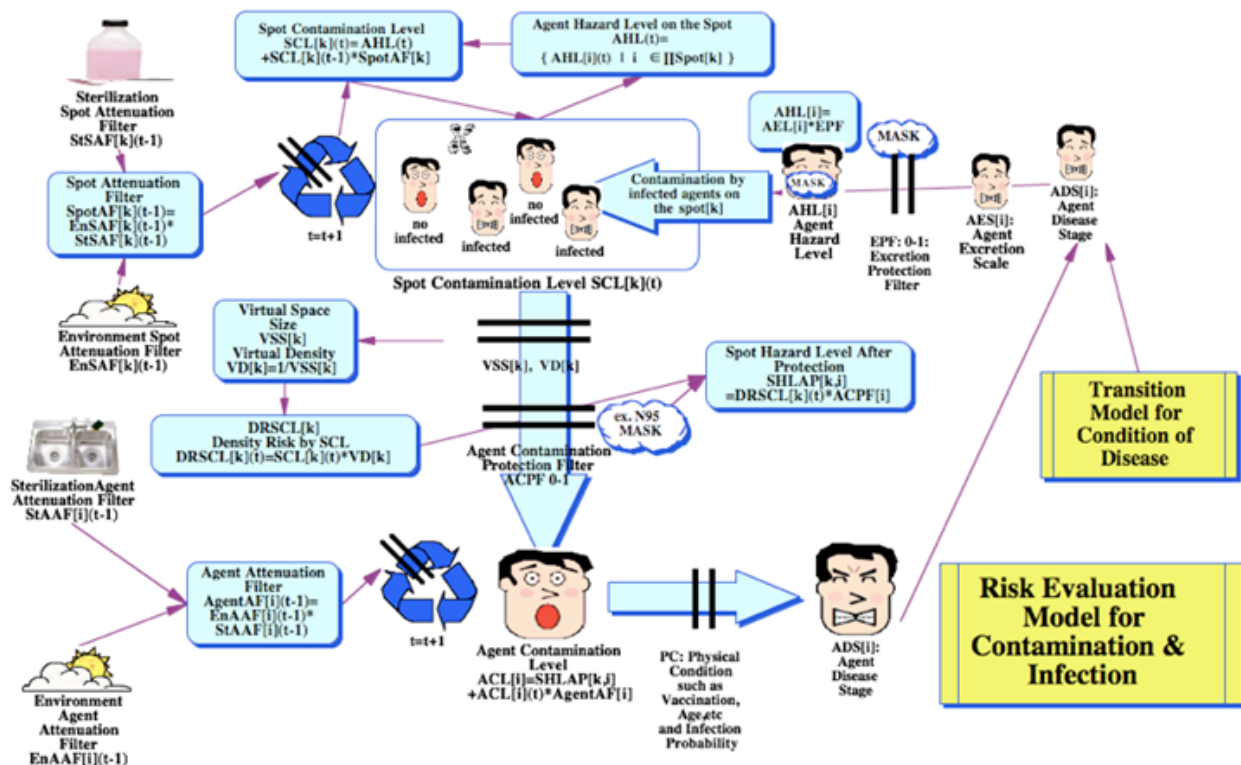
Spot Contamination Level
SCL[k](t)=AHL(t)
+SCL[k](t-1)*SpotAF[k]

Agent Hazard Level on the Spot
AHL(t)=
{ AHL[i](t) | i ∈ ∏Spot[k] }

Sterilization
Spot Attenuation
Filter
StSAF[k](t-1)

Spot Attenuation
Filter
SpotAF[k](t-1)=
EnSAF[k](t-1)*
StSAF[k](t-1)

t=t+1

no
infected

infected

no
infected

infected

Contamination by
infected agents on
the spot[k]

AHL[i]=
AEL[i]*EPF

MASK

MASK

AHL[i]
Agent
Hazard
Level

EPF: 0-1:
Excretion
Protection
Filter

AES[i]:
Agent
Excretion
Scale

ADS[i]:
Agent
Disease
Stage

Spot Contamination Level SCL[k](t)

Environment Spot
Attenuation Filter
EnSAF[k](t-1)

Virtual Space
Size
VSS[k]
Virtual Density
VD[k]=1/VSS[k]

VSS[k], VD[k]

Spot Hazard Level After
Protection
SHLAP[k,i]
=DRSCL[k](t)*ACPF[i]

Transition
Model for
Condition of
Disease

DRSCL[k]
Density Risk by SCL
DRSCL[k](t)=SCL[k](t)*VD[k]

ex. N95
MASK

Agent Contamination
Protection Filter
ACPF 0-1

SterilizationAgent
Attenuation Filter
StAAF[i](t-1)

Agent Attenuation
Filter
AgentAF[i](t-1)=
EnAAF[i](t-1)*
StAAF[i](t-1)

t=t+1

Agent Contamination
Level
ACL[i]=SHLAP[k,i]
+ACL[i](t)*AgentAF[i]

PC: Physical
Condition
such as
Vaccination,
Age,etc
and Infection
Probability

ADS[i]:
Agent
Disease
Stage

Risk Evaluation
Model for
Contamination &
Infection

Environment
Agent
Attenuation
Filter
EnAAF[i](t-1)